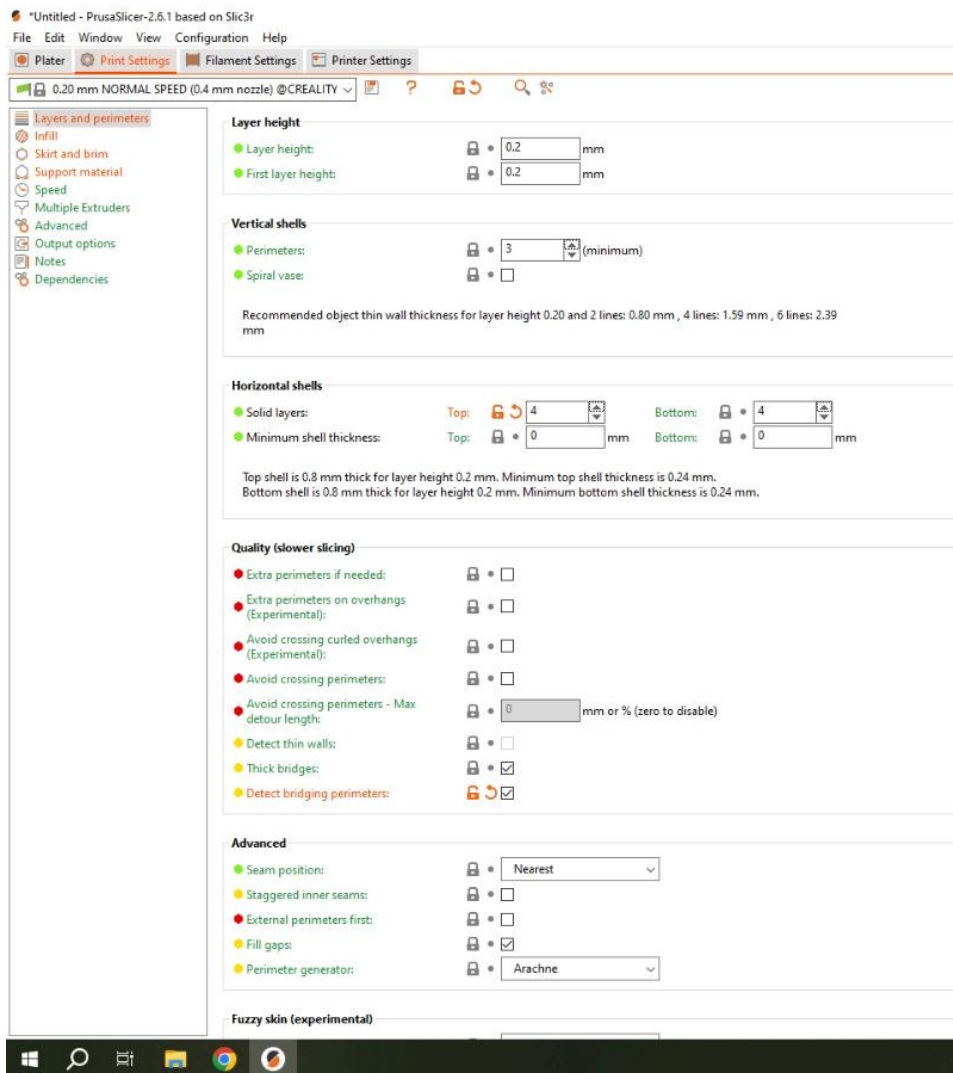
*Untitled - PrusaSlicer-2.6.1 based on Slic3r
File Edit Window View Configuration Help
Plater Print Settings Filament Settings Printer Settings
0.20 mm NORMAL SPEED (0.4 mm nozzle) @CREALITY

Layers and perimeters
Infill
Skirt and brim
Support material
Speed
Multiple Extruders
Advanced
Output options
Notes
Dependencies

Layer height
Layer height: 0.2 mm
First layer height: 0.2 mm

Vertical shells
Perimeters: 3 (minimum)
Spiral vase:

Recommended object thin wall thickness for layer height 0.20 and 2 lines: 0.80 mm , 4 lines: 1.59 mm , 6 lines: 2.39 mm

Horizontal shells
Solid layers: Top: 4 Bottom: 4
Minimum shell thickness: Top: 0 mm Bottom: 0 mm

Top shell is 0.8 mm thick for layer height 0.2 mm. Minimum top shell thickness is 0.24 mm.
Bottom shell is 0.8 mm thick for layer height 0.2 mm. Minimum bottom shell thickness is 0.24 mm.

Quality (slower slicing)
Extra perimeters if needed:
Extra perimeters on overhangs (Experimental):
Avoid crossing curled overhangs (Experimental):
Avoid crossing perimeters:
Avoid crossing perimeters - Max detour length: 0 mm or % (zero to disable)
Detect thin walls:
Thick bridges:
Detect bridging perimeters:

Advanced
Seam position: Nearest
Staggered inner seams:
External perimeters first:
Fill gaps:
Perimeter generator: Arachne

Fuzzy skin (experimental)